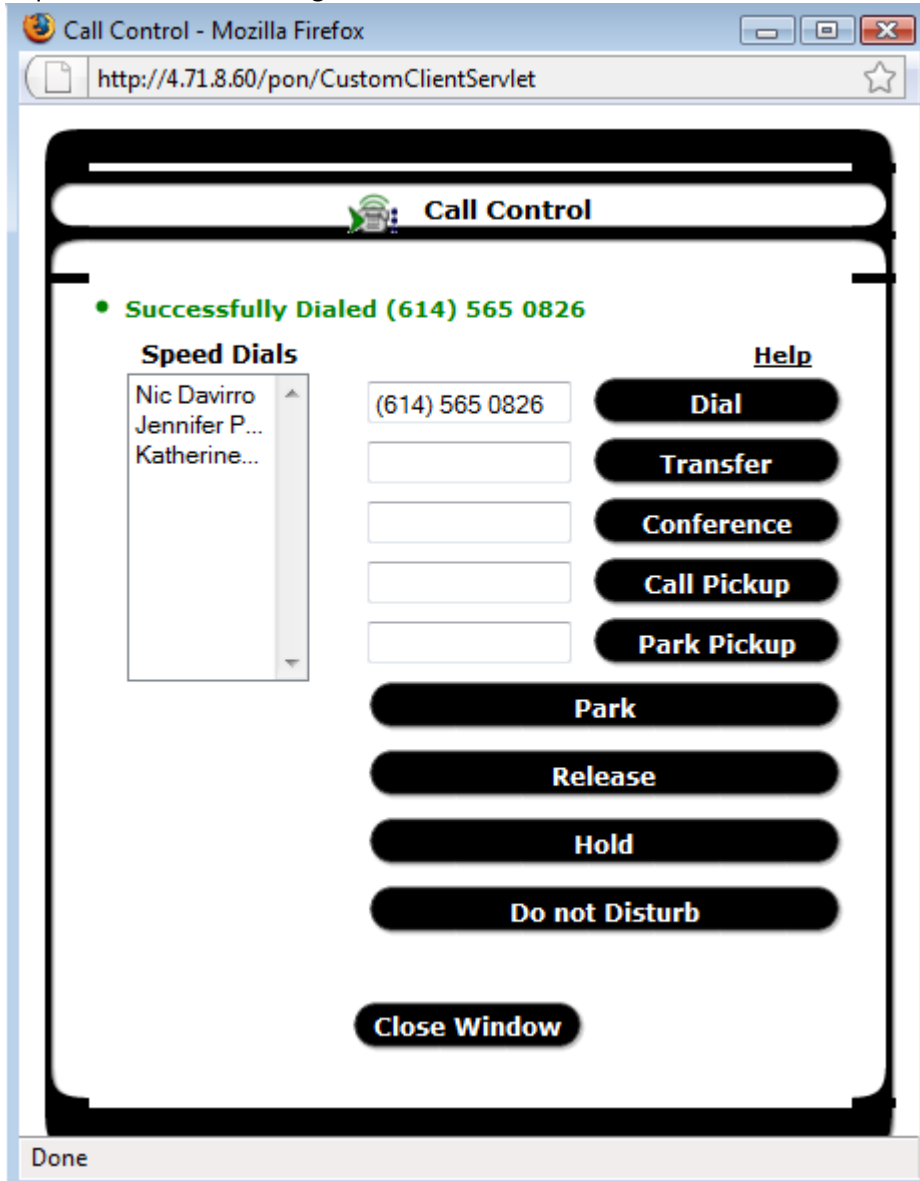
Call Control - Mozilla Firefox

http://4.71.8.60/pon/CustomClientServlet

Call Control

• Successfully Dialed (614) 565 0826

Speed Dials

Help

Nic Davirro
Jennifer P...
Katherine...

(614) 565 0826

Dial

Transfer

Conference

Call Pickup

Park Pickup

Park

Release

Hold

Do not Disturb

Close Window

Done